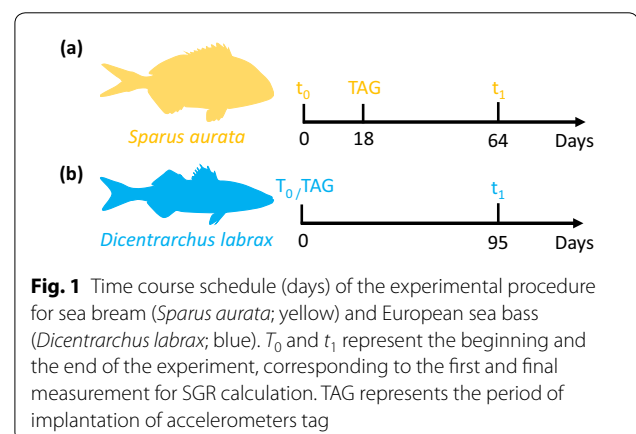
(a)

Sparus aurata

$t_0$ TAG $t_1$

0 18 64 Days

(b)

Dicentrarchus labrax

$T_0$/TAG $t_1$

0 95 Days

**Fig. 1** Time course schedule (days) of the experimental procedure for sea bream (*Sparus aurata*; yellow) and European sea bass (*Dicentrarchus labrax*; blue). $T_0$ and $t_1$ represent the beginning and the end of the experiment, corresponding to the first and final measurement for SGR calculation. TAG represents the period of implantation of accelerometers tag